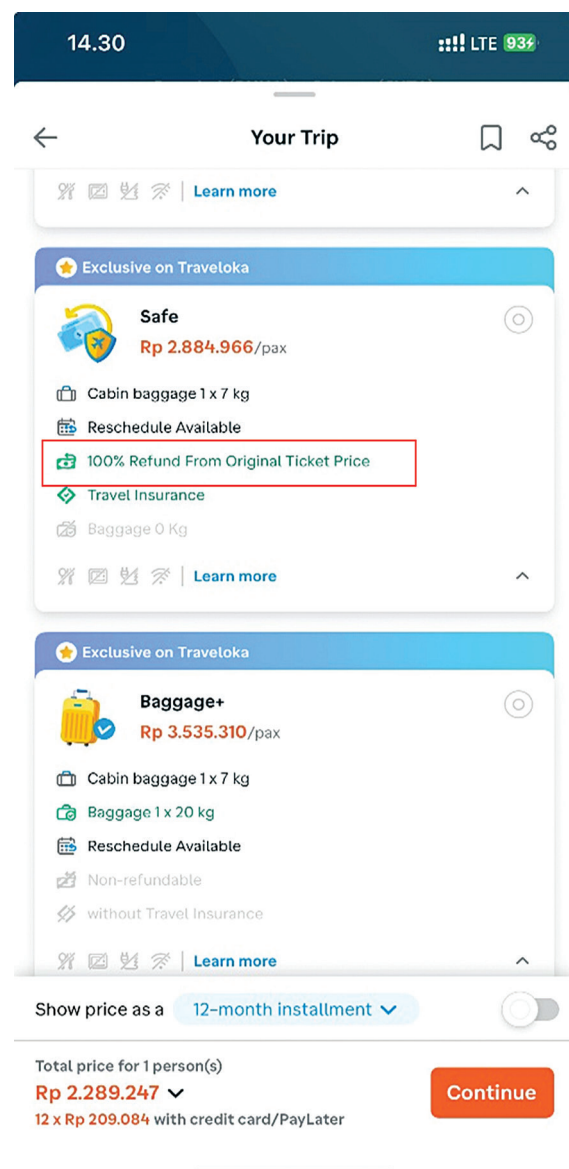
14.30

LTE 93

Your Trip

Learn more

Exclusive on Traveloka

Safe

Rp 2.884.966/pax

Cabin baggage 1 x 7 kg

Reschedule Available

100% Refund From Original Ticket Price

Travel Insurance

Baggage 0 Kg

Learn more

Exclusive on Traveloka

Baggage+

Rp 3.535.310/pax

Cabin baggage 1 x 7 kg

Baggage 1 x 20 kg

Reschedule Available

Non-refundable

without Travel Insurance

Learn more

Show price as a 12-month installment

Total price for 1 person(s)

Rp 2.289.247

12 x Rp 209.084 with credit card/PayLater

Continue